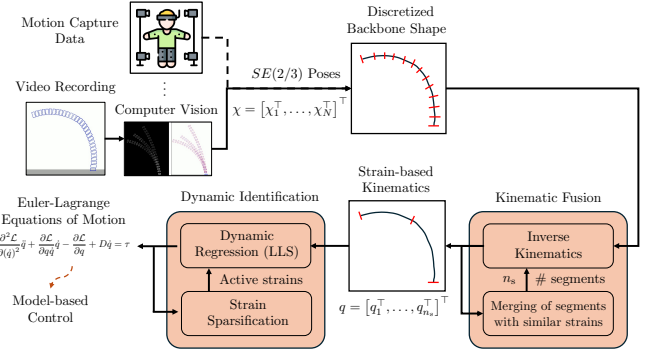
Motion Capture Data

Discretized Backbone Shape

Video Recording

$SE(2/3)$ Poses

Computer Vision

$\chi = \left[\chi_1^\top, \ldots, \chi_N^\top\right]^\top$

Strain-based Kinematics

Euler-Lagrange Equations of Motion

$\frac{\partial^2 \mathcal{L}}{\partial (\dot{q})^2}\ddot{q} + \frac{\partial \mathcal{L}}{\partial q \partial \dot{q}}\dot{q} - \frac{\partial \mathcal{L}}{\partial q} + D\dot{q} = \tau$

Dynamic Identification

Dynamic Regression (LLS)

Active strains

Strain Sparsification

Model-based Control

$q = \left[q_1^\top, \ldots, q_{n_s}^\top\right]^\top$

Kinematic Fusion

Inverse Kinematics

$n_s$

# segments

Merging of segments with similar strains